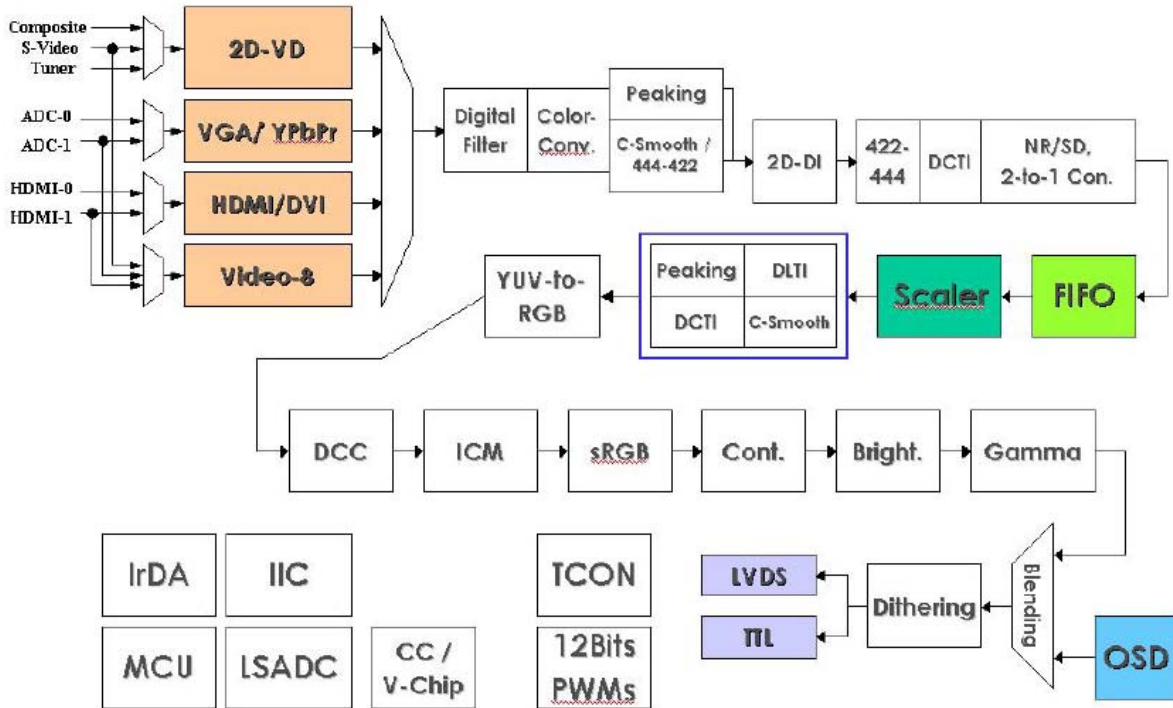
Composite
S-Video
Tuner
ADC-0
ADC-1
HDMI-0
HDMI-1

2D-VD
VGA/ YPbPr
HDMI/DVI
Video-8

Digital Filter
Color-Conv.
Peaking
C-Smooth / 444-422
2D-DI
422-444
DCTI
NR/SD, 2-to-1 Con.

FIFO
Scaler
Peaking
DLTI
DCTI
C-Smooth
YUV-to-RGB

DCC
ICM
sRGB
Cont.
Bright.
Gamma

Blending
OSD
Dithering
LVDS
TTL

IrDA
IIC
MCU
LSADC
CC / V-Chip
TCON
12Bits PWMs